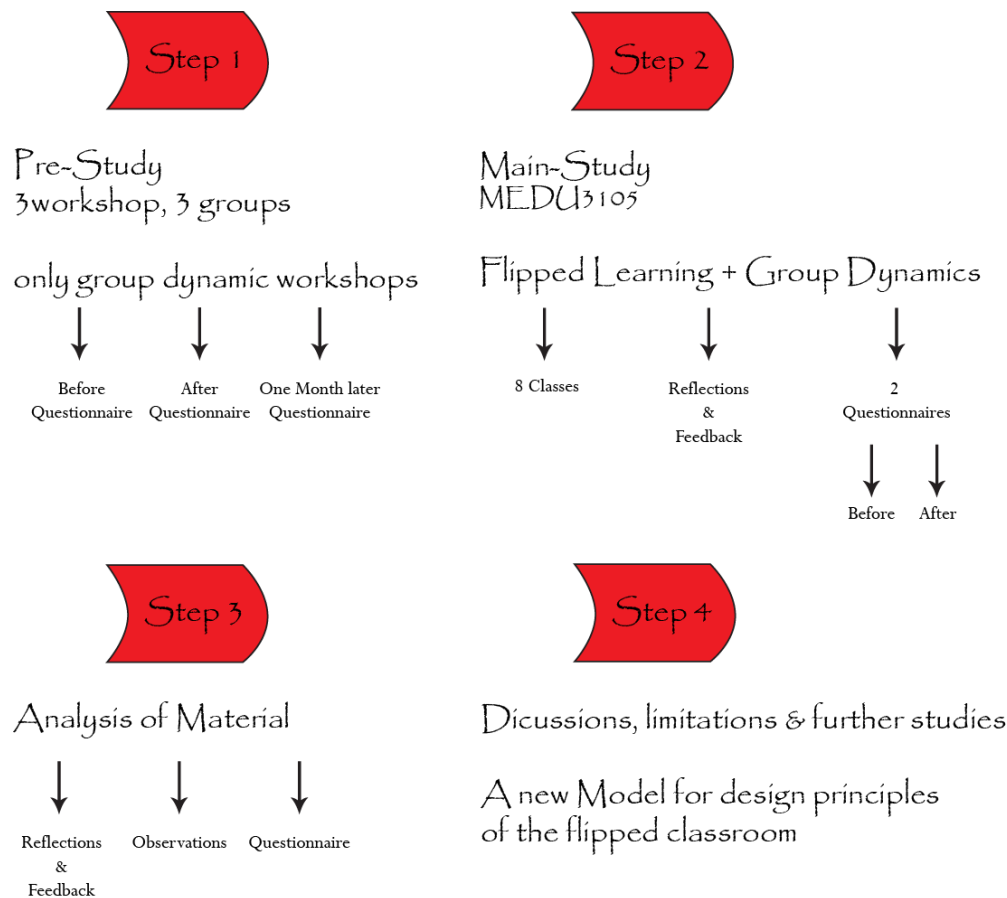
Step 1

Pre-Study
3workshop, 3 groups

only group dynamic workshops

Before Questionnaire

After Questionnaire

One Month later Questionnaire

Step 2

Main-Study
MEDU3105

Flipped Learning + Group Dynamics

8 Classes

Reflections & Feedback

2 Questionnaires

Before

After

Step 3

Analysis of Material

Reflections & Feedback

Observations

Questionnaire

Step 4

Dicussions, limitations & further studies

A new Model for design principles of the flipped classroom